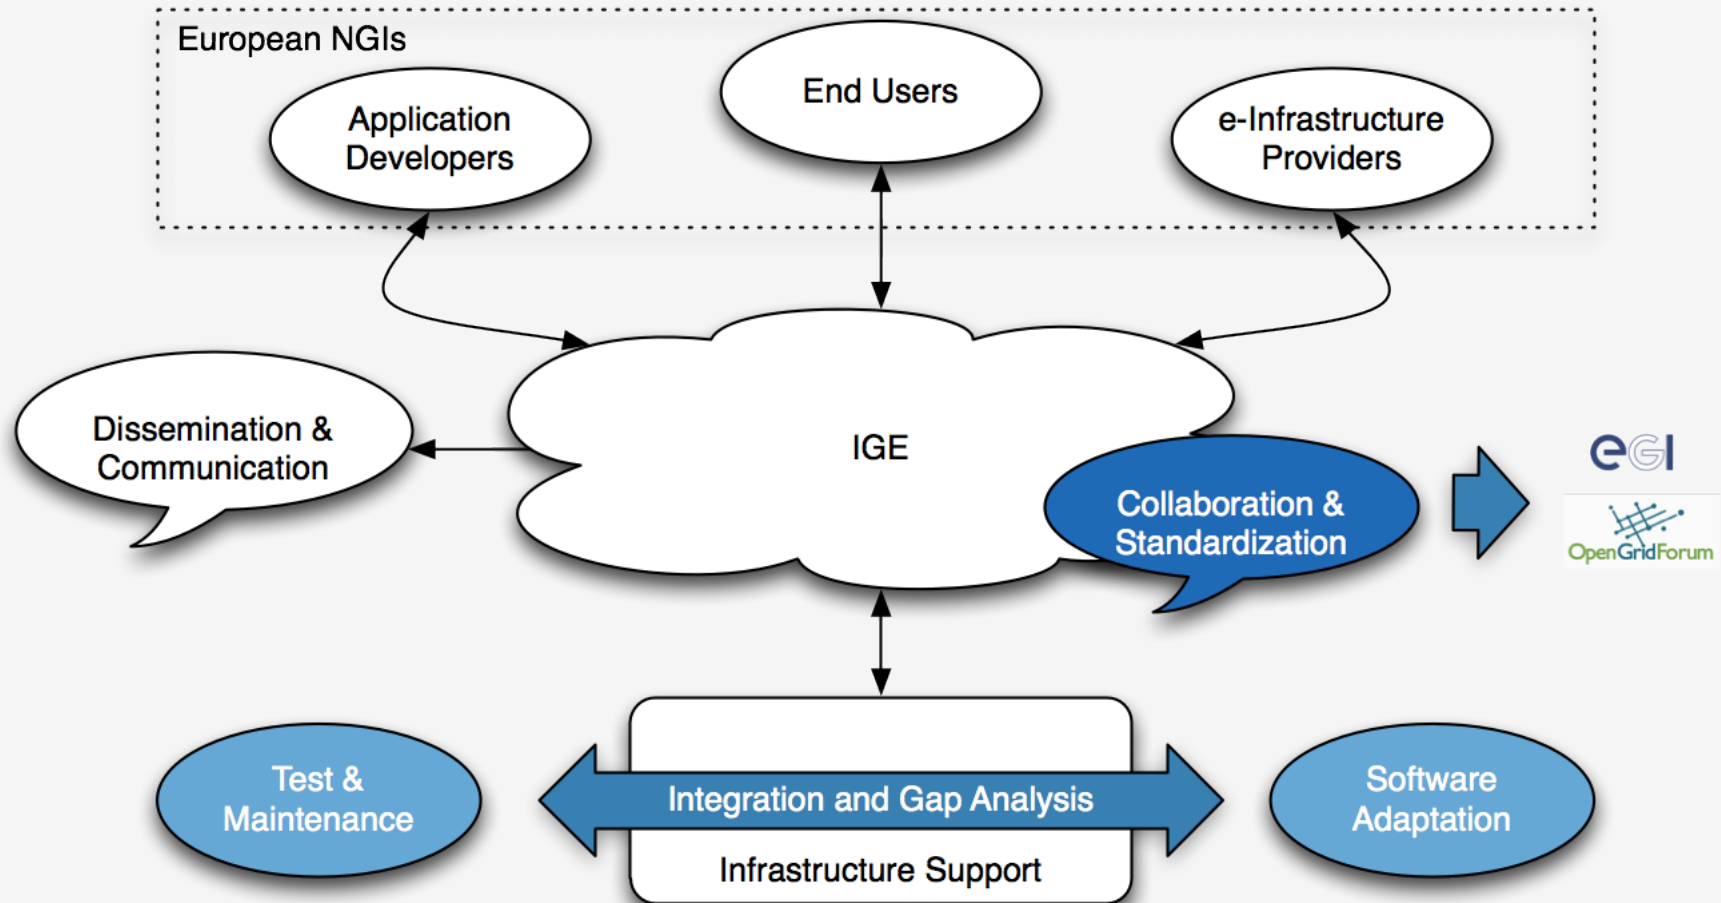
European NGIs

Application Developers

End Users

e-Infrastructure Providers

Dissemination & Communication

IGE

Collaboration & Standardization

egi

OpenGridForum

Test & Maintenance

Integration and Gap Analysis

Infrastructure Support

Software Adaptation